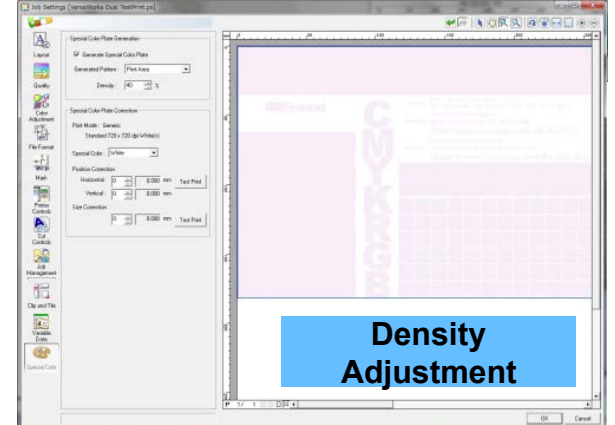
Job Settings [VersaWorks Dual: TestPrint.ps]

Layout
Quality
Color Adjustment
File Format
Mark
Printer Controls
Cut Controls
Job Management
Clip and Tile
Variable Data
Special Color

Special Color Plate Generation
Generate Special Color Plate
Generated Pattern : Print Area
Density : 40 %

Special Color Plate Correction
Print Mode : Generic
Standard 720 x 720 dpi White(m)
Special Color : White
Position Correction
Horizontal : 0 0.000 mm Test Print
Vertical : 0 0.000 mm
Size Correction
0 0.000 mm Test Print

Roland
CMYKRGB

Density Adjustment

1 / 1

OK
Cancel